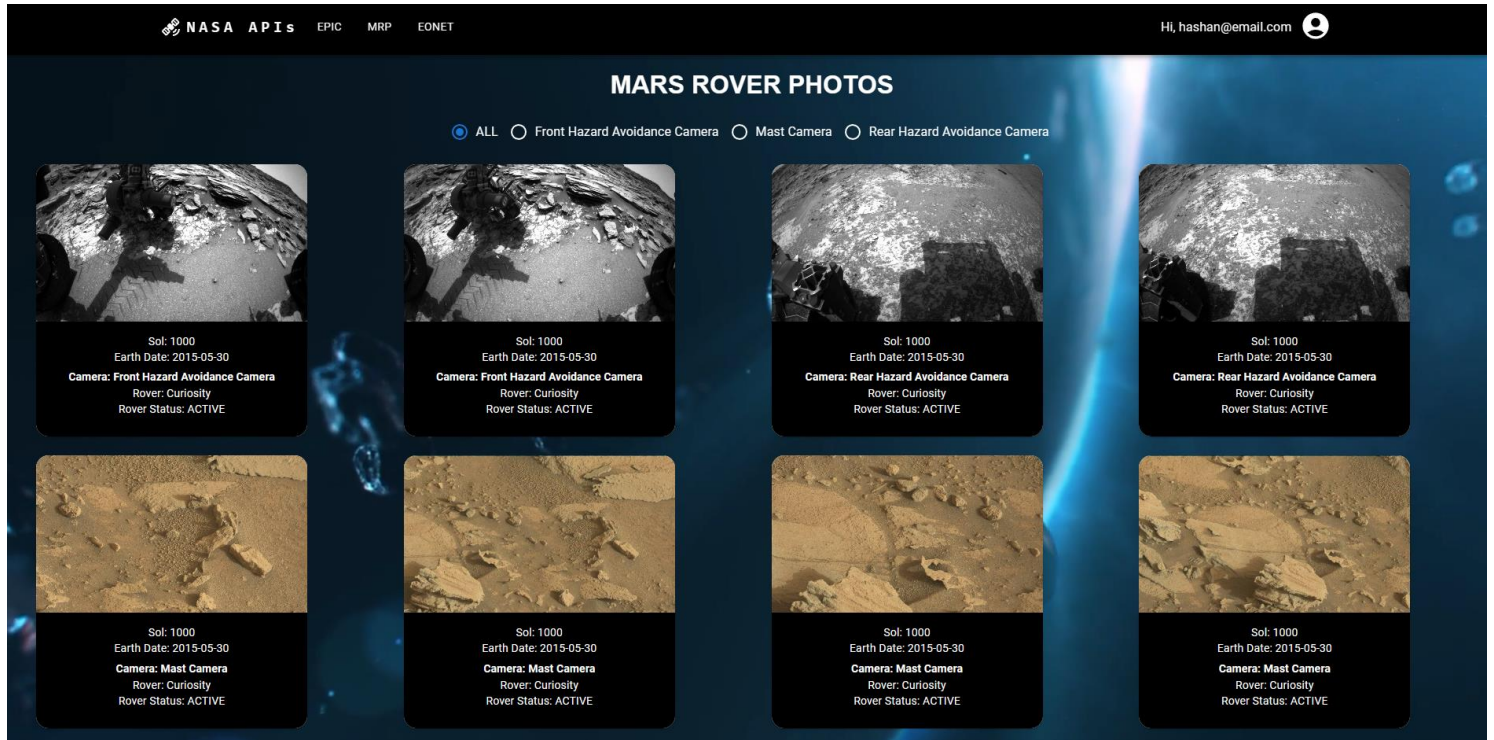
NASA APIs EPIC MRP EONET

Hi, hashan@email.com

MARS ROVER PHOTOS

ALL Front Hazard Avoidance Camera Mast Camera Rear Hazard Avoidance Camera

Sol: 1000
Earth Date: 2015-05-30
Camera: Front Hazard Avoidance Camera
Rover: Curiosity
Rover Status: ACTIVE

Sol: 1000
Earth Date: 2015-05-30
Camera: Front Hazard Avoidance Camera
Rover: Curiosity
Rover Status: ACTIVE

Sol: 1000
Earth Date: 2015-05-30
Camera: Rear Hazard Avoidance Camera
Rover: Curiosity
Rover Status: ACTIVE

Sol: 1000
Earth Date: 2015-05-30
Camera: Rear Hazard Avoidance Camera
Rover: Curiosity
Rover Status: ACTIVE

Sol: 1000
Earth Date: 2015-05-30
Camera: Mast Camera
Rover: Curiosity
Rover Status: ACTIVE

Sol: 1000
Earth Date: 2015-05-30
Camera: Mast Camera
Rover: Curiosity
Rover Status: ACTIVE

Sol: 1000
Earth Date: 2015-05-30
Camera: Mast Camera
Rover: Curiosity
Rover Status: ACTIVE

Sol: 1000
Earth Date: 2015-05-30
Camera: Mast Camera
Rover: Curiosity
Rover Status: ACTIVE